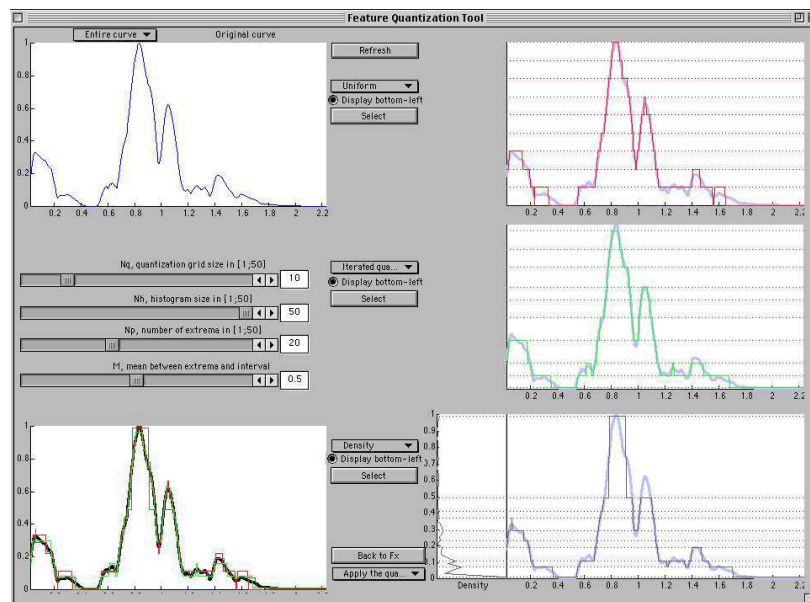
Feature Quantization Tool

Entire curve

Original curve

1
0.8
0.6
0.4
0.2
0
0.2 0.4 0.6 0.8 1 1.2 1.4 1.6 1.8 2 2.2

Refresh

Uniform
Display bottom-left
Select

1
0.8
0.6
0.4
0.2
0.2 0.4 0.6 0.8 1 1.2 1.4 1.6 1.8 2 2.2

Nq, quantization grid size in [1;50]
10

Nh, histogram size in [1;50]
50

Np, number of extrema in [1;50]
20

M, mean between extrema and interval
0.5

Iterated qua...
Display bottom-left
Select

0.2 0.4 0.6 0.8 1 1.2 1.4 1.6 1.8 2 2.2

1
0.8
0.6
0.4
0.2
0

Density
Display bottom-left
Select

Back to Fx
Apply the qua...

1
0.9
0.8
0.7
0.6
0.5
0.4
0.3
0.2
0.1
0
Density
0.2 0.4 0.6 0.8 1 1.2 1.4 1.6 1.8 2 2.2